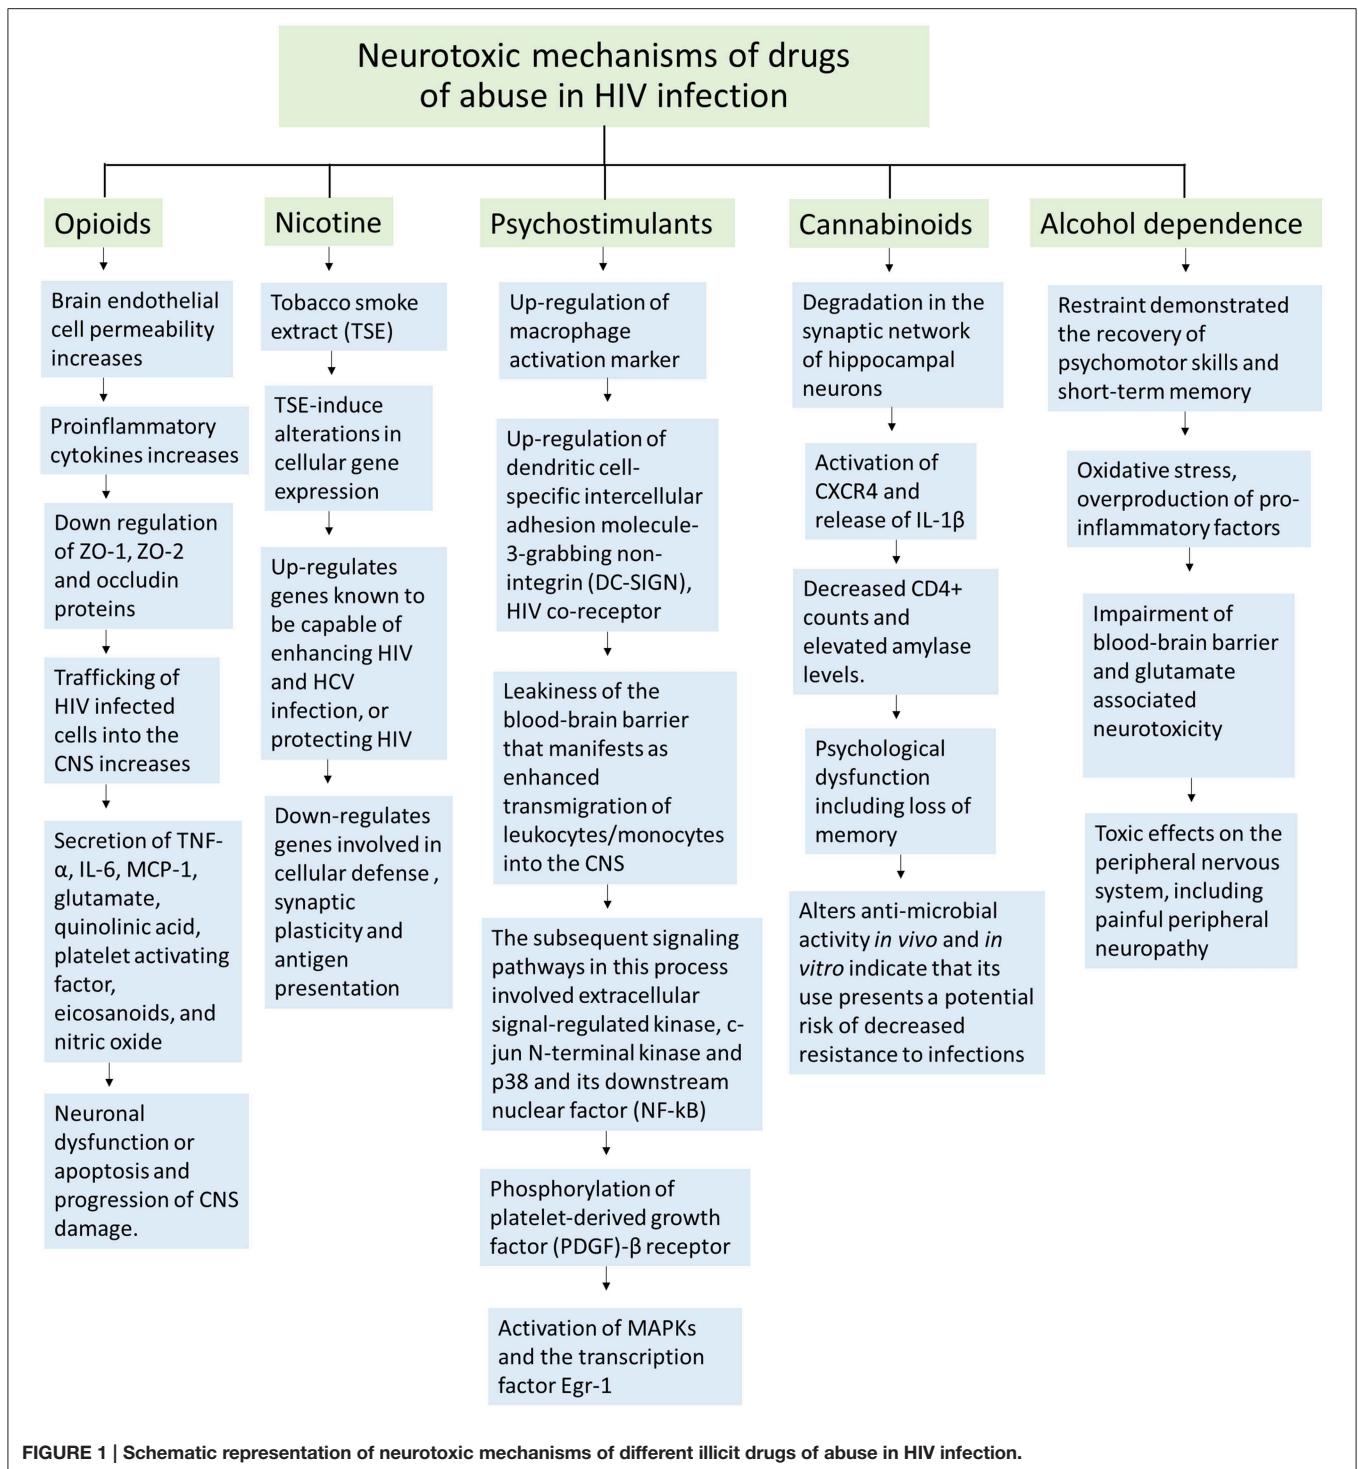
Neurotoxic mechanisms of drugs of abuse in HIV infection

Opioids

Brain endothelial cell permeability increases

Proinflammatory cytokines increases

Down regulation of ZO-1, ZO-2 and occludin proteins

Trafficking of HIV infected cells into the CNS increases

Secretion of TNF-α, IL-6, MCP-1, glutamate, quinolinic acid, platelet activating factor, eicosanoids, and nitric oxide

Neuronal dysfunction or apoptosis and progression of CNS damage.

Nicotine

Tobacco smoke extract (TSE)

TSE-induce alterations in cellular gene expression

Up-regulates genes known to be capable of enhancing HIV and HCV infection, or protecting HIV

Down-regulates genes involved in cellular defense , synaptic plasticity and antigen presentation

Psychostimulants

Up-regulation of macrophage activation marker

Up-regulation of dendritic cell-specific intercellular adhesion molecule-3-grabbing non-integrin (DC-SIGN), HIV co-receptor

Leakiness of the blood-brain barrier that manifests as enhanced transmigration of leukocytes/monocytes into the CNS

The subsequent signaling pathways in this process involved extracellular signal-regulated kinase, c-jun N-terminal kinase and p38 and its downstream nuclear factor (NF-kB)

Phosphorylation of platelet-derived growth factor (PDGF)-β receptor

Activation of MAPKs and the transcription factor Egr-1

Cannabinoids

Degradation in the synaptic network of hippocampal neurons

Activation of CXCR4 and release of IL-1β

Decreased CD4+ counts and elevated amylase levels.

Psychological dysfunction including loss of memory

Alters anti-microbial activity *in vivo* and *in vitro* indicate that its use presents a potential risk of decreased resistance to infections

Alcohol dependence

Restraint demonstrated the recovery of psychomotor skills and short-term memory

Oxidative stress, overproduction of pro-inflammatory factors

Impairment of blood-brain barrier and glutamate associated neurotoxicity

Toxic effects on the peripheral nervous system, including painful peripheral neuropathy

FIGURE 1 | Schematic representation of neurotoxic mechanisms of different illicit drugs of abuse in HIV infection.